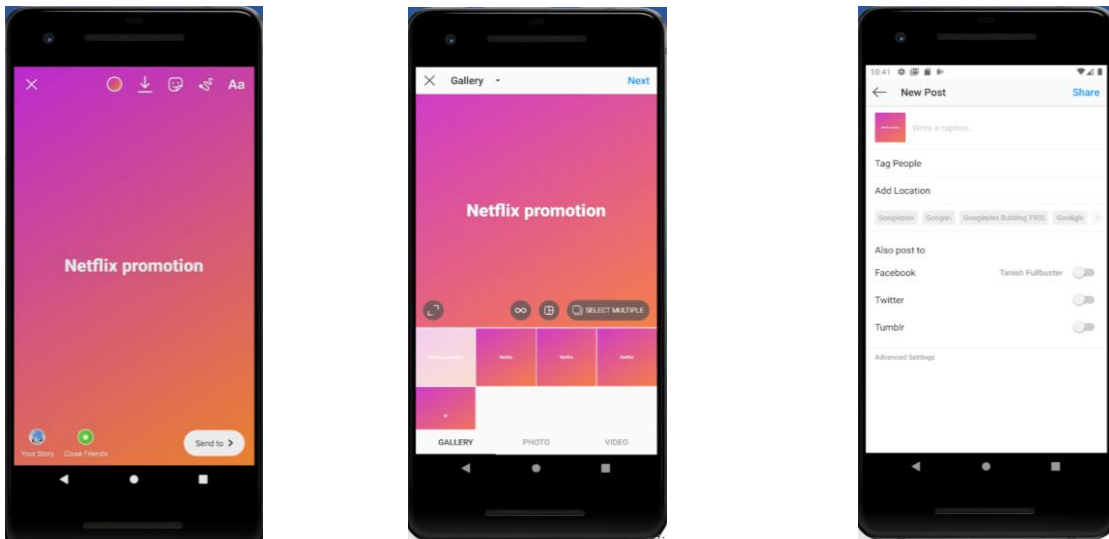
Aa

Netflix promotion

Your Story Close Friends

Send to

Gallery

Next

Netflix promotion

SELECT MULTIPLE

Netflix

Netflix

Netflix

GALLERY PHOTO VIDEO

10:41

New Post

Share

Write a caption...

Tag People

Add Location

Googleplex Googlen Googleplex Building 1900 Goo&gle

Also post to

Facebook

Tanish Fullbuster

Twitter

Tumblr

Advanced Settings